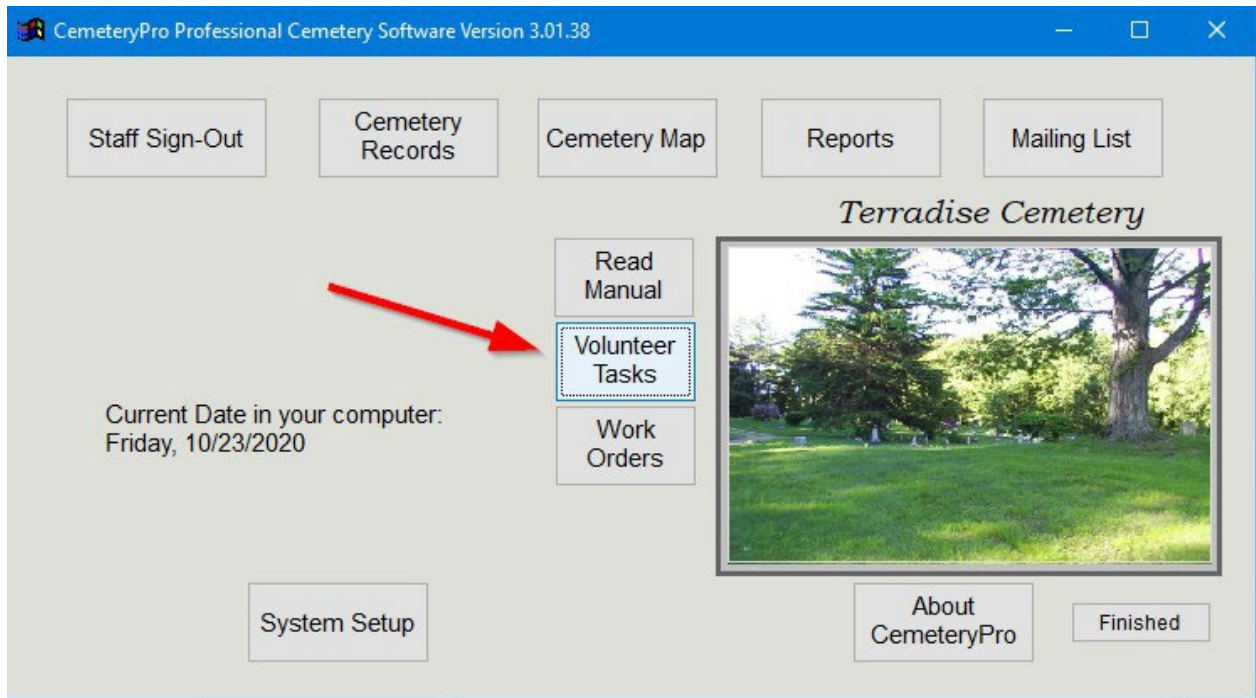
CemeteryPro Professional Cemetery Software Version 3.01.38

Staff Sign-Out

Cemetery Records

Cemetery Map

Reports

Mailing List

Terradise Cemetery

Read Manual

Volunteer Tasks

Work Orders

Current Date in your computer:
Friday, 10/23/2020

System Setup

About CemeteryPro

Finished